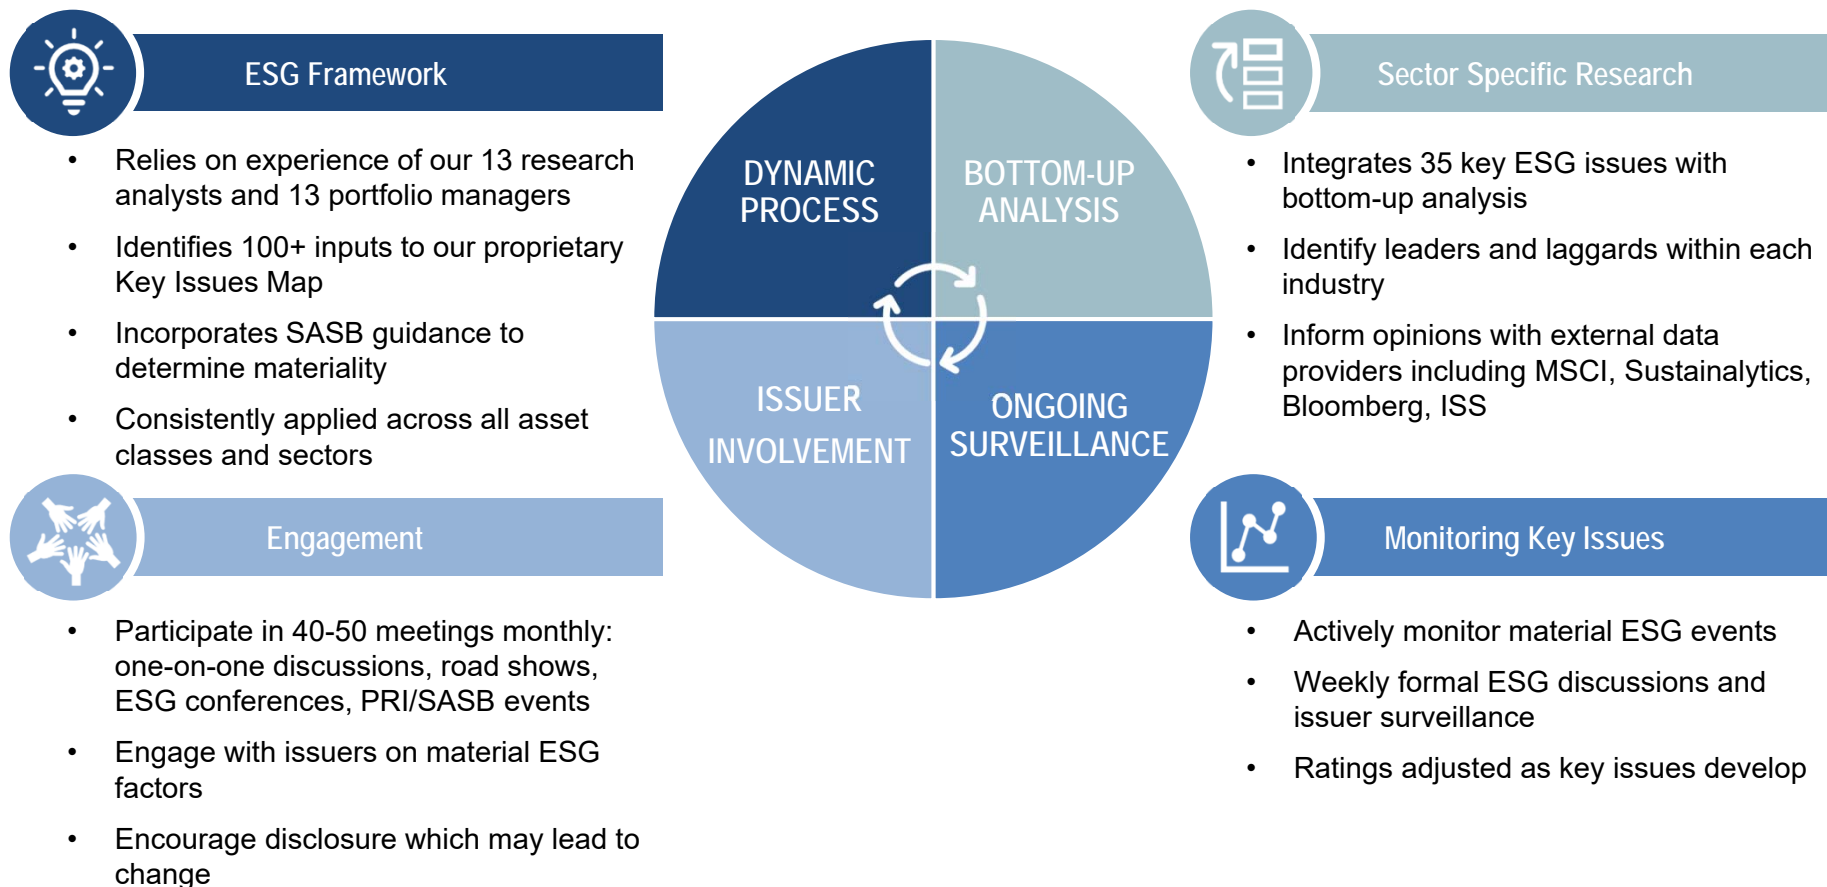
ESG Framework

- Relies on experience of our 13 research analysts and 13 portfolio managers
- Identifies 100+ inputs to our proprietary Key Issues Map
- Incorporates SASB guidance to determine materiality
- Consistently applied across all asset classes and sectors

Engagement

- Participate in 40-50 meetings monthly: one-on-one discussions, road shows, ESG conferences, PRI/SASB events
- Engage with issuers on material ESG factors
- Encourage disclosure which may lead to change

DYNAMIC PROCESS

BOTTOM-UP ANALYSIS

ISSUER INVOLVEMENT

ONGOING SURVEILLANCE

Sector Specific Research

- Integrates 35 key ESG issues with bottom-up analysis
- Identify leaders and laggards within each industry
- Inform opinions with external data providers including MSCI, Sustainalytics, Bloomberg, ISS

Monitoring Key Issues

- Actively monitor material ESG events
- Weekly formal ESG discussions and issuer surveillance
- Ratings adjusted as key issues develop